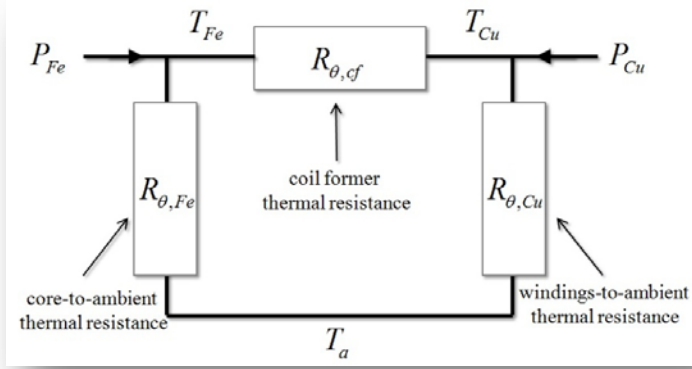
$P_{Fe}$

$T_{Fe}$

$R_{\theta,cf}$

$T_{Cu}$

$P_{Cu}$

$R_{\theta,Fe}$

coil former thermal resistance

$R_{\theta,Cu}$

core-to-ambient thermal resistance

windings-to-ambient thermal resistance

$T_a$